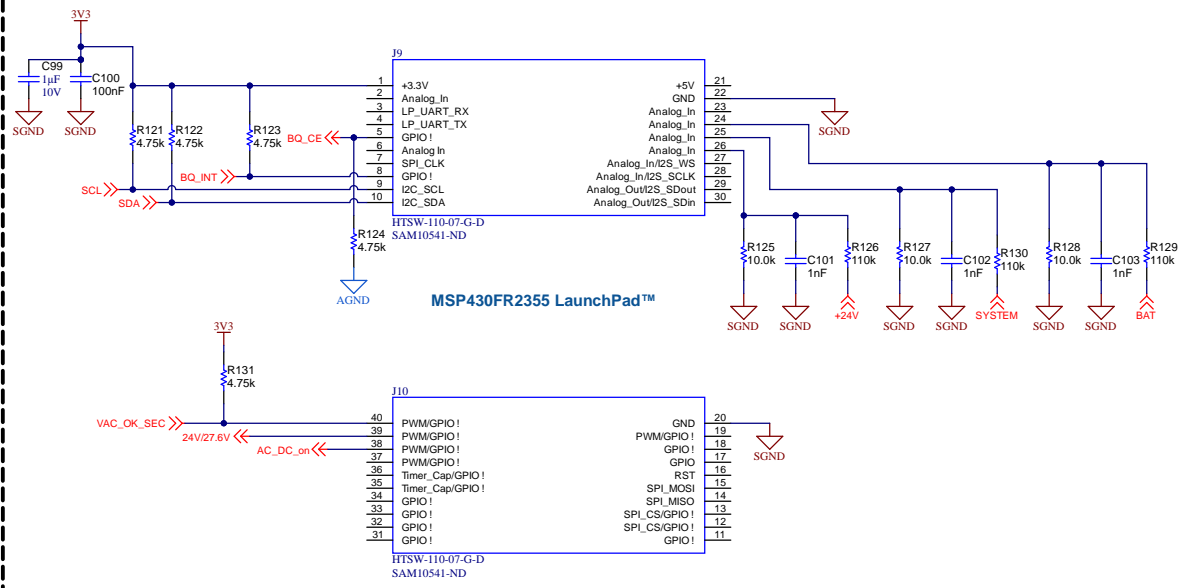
3V3

C99
1µF
10V

C100
100nF

SGND SGND

R121
4.75k

R122
4.75k

R123
4.75k

BQ_CE

SCL
SDA
BQ_INT

J9

1 +3.3V
2 Analog_In
3 LP_UART_RX
4 LP_UART_TX
5 GPIO !
6 Analog In
7 SPI_CLK
8 GPIO !
9 I2C_SCL
10 I2C_SDA

+5V 21
GND 22
Analog_In 23
Analog_In 24
Analog_In 25
Analog_In 26
Analog_In/I2S_WS 27
Analog_In/I2S_SCLK 28
Analog_Out/I2S_SDout 29
Analog_Out/I2S_SDin 30

HTSW-110-07-G-D
SAM10541-ND

SGND

R124
4.75k

AGND

MSP430FR2355 LaunchPad™

R125
10.0k

C101
1nF

R126
110k

R127
10.0k

C102
1nF

R130
110k

R128
10.0k

C103
1nF

R129
110k

SGND SGND +24V SGND SGND SYSTEM SGND SGND BAT

3V3

R131
4.75k

J10

VAC_OK_SEC
24V/27.6V
AC_DC_on

40 PWM/GPIO !
39 PWM/GPIO !
38 PWM/GPIO !
37 PWM/GPIO !
36 Timer_Cap/GPIO !
35 Timer_Cap/GPIO !
34 GPIO !
33 GPIO !
32 GPIO !
31 GPIO !

GND 20
PWM/GPIO ! 19
GPIO ! 18
GPIO 17
RST 16
SPI_MOSI 15
SPI_MISO 14
SPI_CS/GPIO ! 13
SPI_CS/GPIO ! 12
GPIO ! 11

SGND

HTSW-110-07-G-D
SAM10541-ND